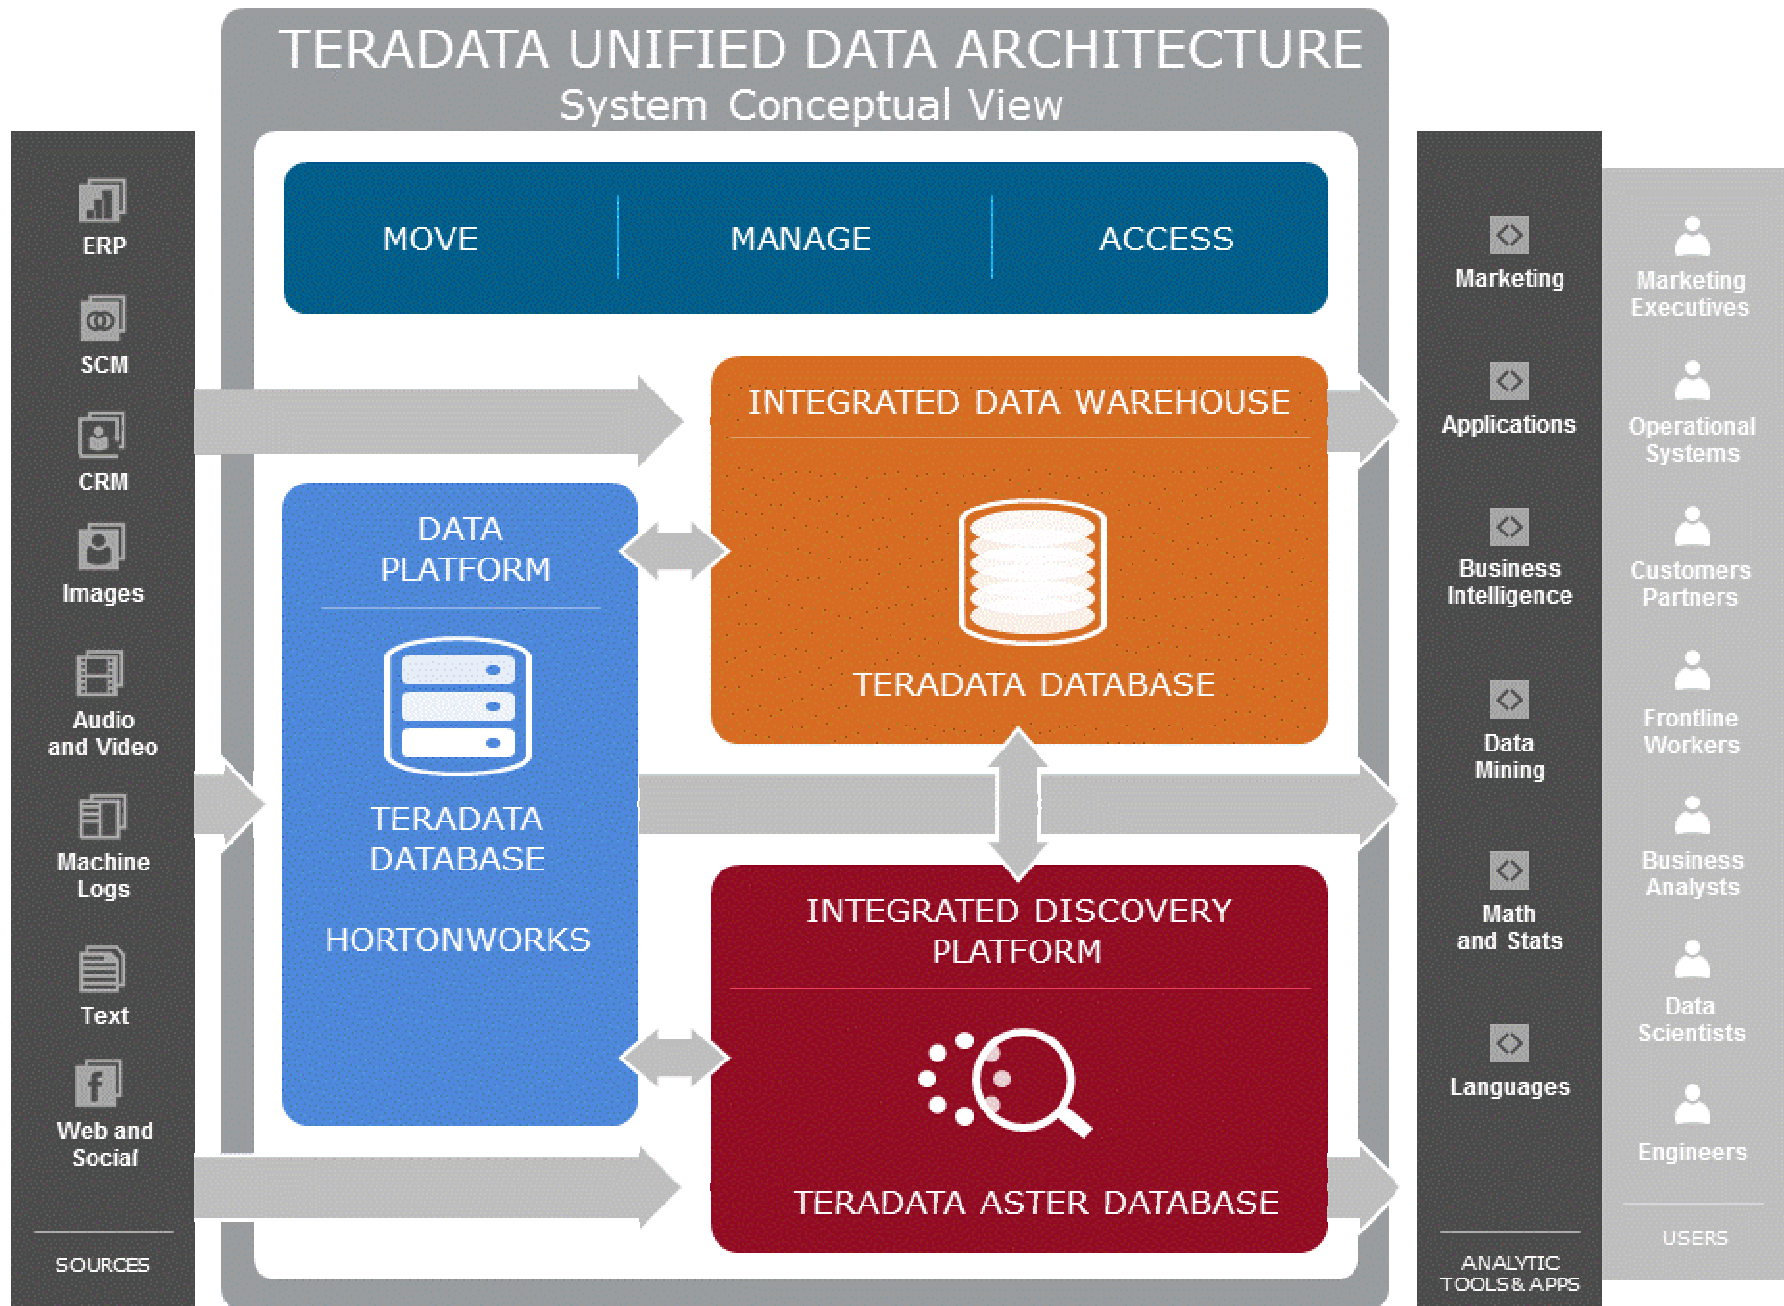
TERADATA UNIFIED DATA ARCHITECTURE
System Conceptual View

ERP
SCM
CRM
Images
Audio and Video
Machine Logs
Text
Web and Social
SOURCES

MOVE
MANAGE
ACCESS

DATA PLATFORM
TERADATA DATABASE
HORTONWORKS

INTEGRATED DATA WAREHOUSE
TERADATA DATABASE

INTEGRATED DISCOVERY PLATFORM
TERADATA ASTER DATABASE

Marketing
Applications
Business Intelligence
Data Mining
Math and Stats
Languages
ANALYTIC TOOLS & APPS

Marketing Executives
Operational Systems
Customers Partners
Frontline Workers
Business Analysts
Data Scientists
Engineers
USERS